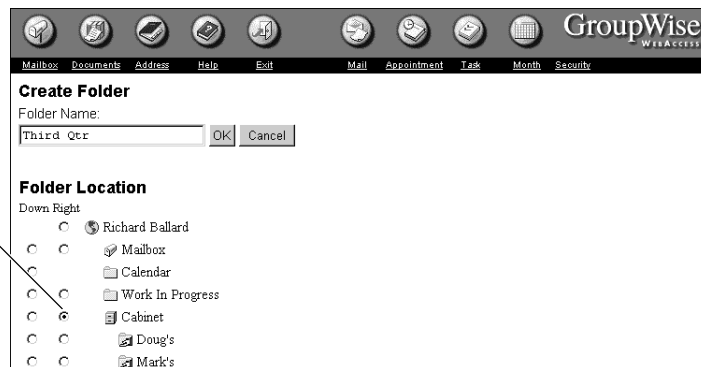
GroupWise WEBACCESS

Mailbox Documents Address Help Exit Mail Appointment Task Month Security

Create Folder
Folder Name:
Third Qtr
OK Cancel

Folder Location
Down Right
Richard Ballard
Mailbox
Calendar
Work In Progress
Cabinet
Doug's
Mark's